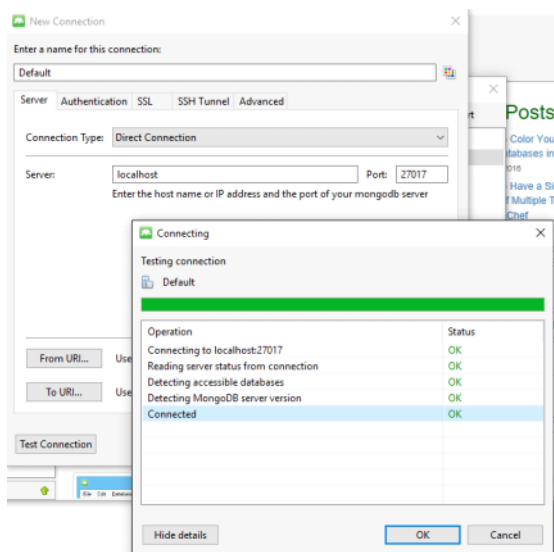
New Connection

Enter a name for this connection:

Default

Server | Authentication | SSL | SSH Tunnel | Advanced

Connection Type: Direct Connection

Server: localhost Port: 27017

Enter the host name or IP address and the port of your mongodb server

From URI... Use

To URI... Use

Test Connection

File Edit Database

rt

Posts

Color You
tabases in
016
Have a Si
f Multiple T
Chef

Connecting

Testing connection

Default

| Operation | Status |
|---|---|
| Connecting to localhost:27017 | OK |
| Reading server status from connection | OK |
| Detecting accessible databases | OK |
| Detecting MongoDB server version | OK |
| Connected | OK |

Hide details

OK

Cancel